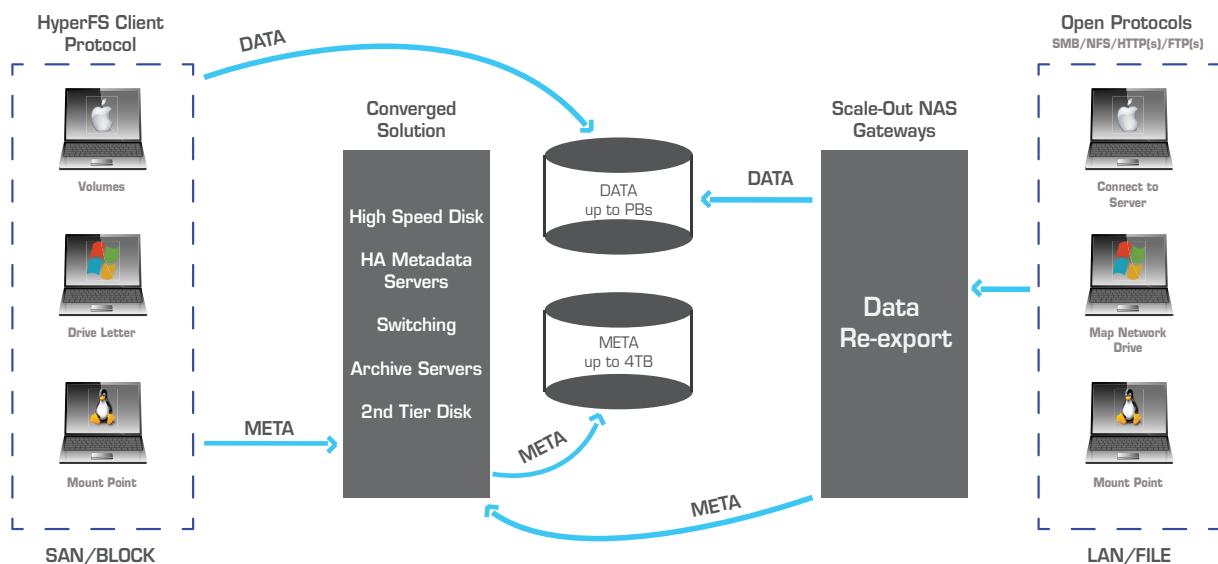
HyperFS Client Protocol

DATA

Open Protocols
SMB/NFS/HTTP(s)/FTP(s)

Volumes

Converged Solution

High Speed Disk

HA Metadata Servers

Switching

Archive Servers

2nd Tier Disk

DATA
up to PBs

META
up to 4TB

Scale-Out NAS Gateways

DATA

Data
Re-export

Connect to Server

Drive Letter

Map Network Drive

META

META

Mount Point

Mount Point

META

SAN/BLOCK

LAN/FILE